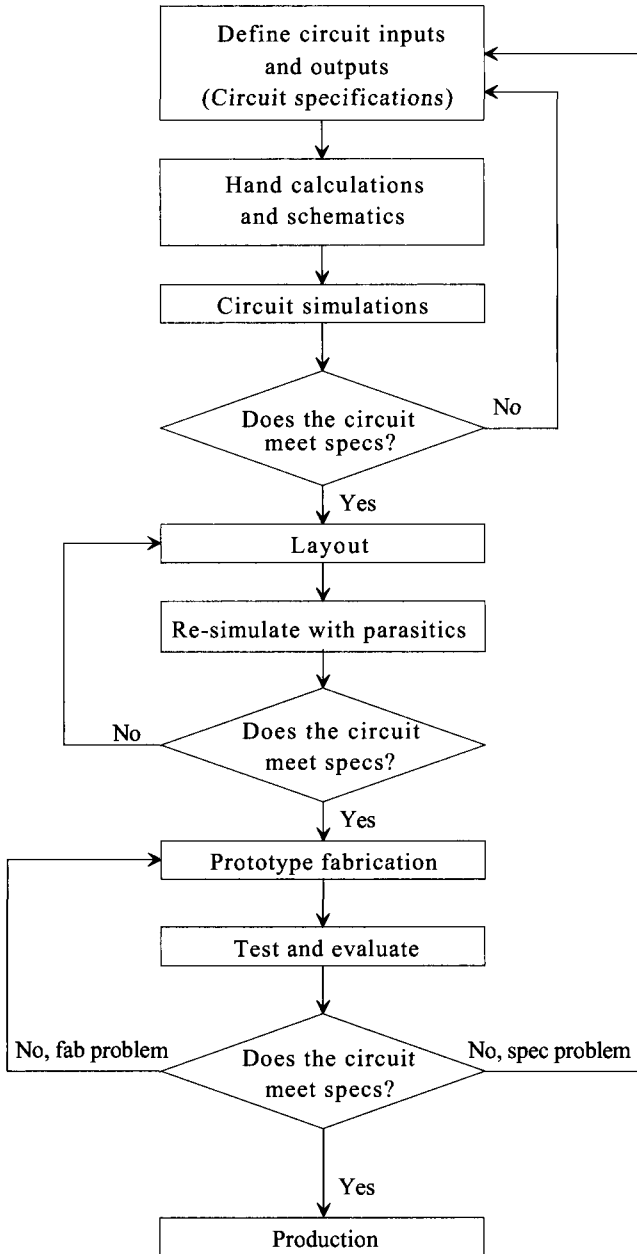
Define circuit inputs and outputs (Circuit specifications)

Hand calculations and schematics

Circuit simulations

Does the circuit meet specs?

No

Yes

Layout

Re-simulate with parasitics

No

Does the circuit meet specs?

Yes

Prototype fabrication

Test and evaluate

No, fab problem

Does the circuit meet specs?

No, spec problem

Yes

Production